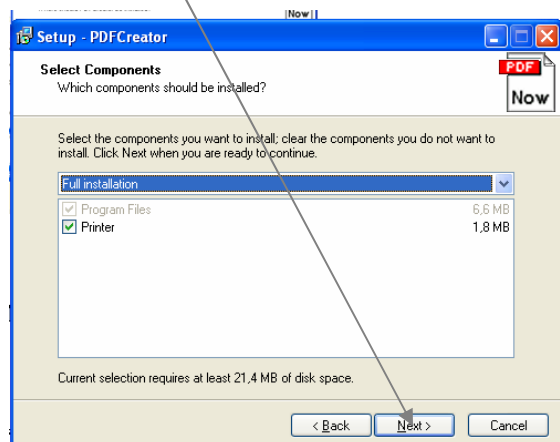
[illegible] Now

Setup - PDFCreator

Select Components
Which components should be installed?

PDF
Now

Select the components you want to install; clear the components you do not want to install. Click Next when you are ready to continue.

Full installation

Program Files 6,6 MB
Printer 1,8 MB

Current selection requires at least 21,4 MB of disk space.

< Back
Next >
Cancel